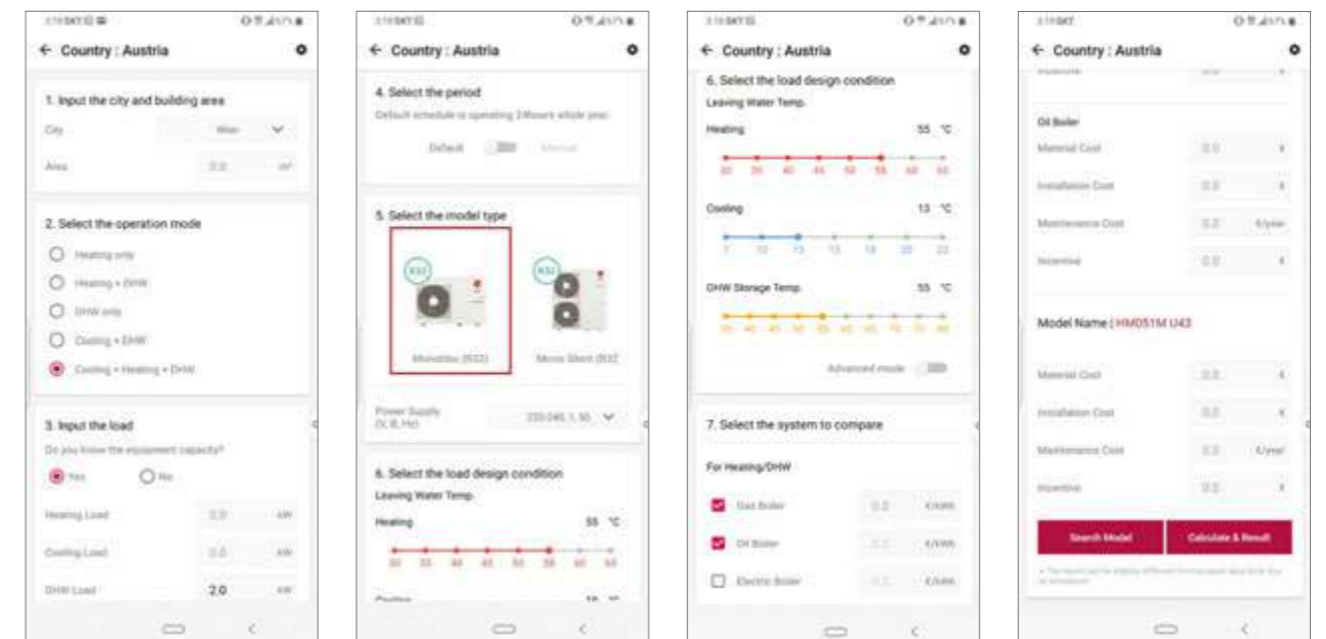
← Country : Austria

1. Input the city and building area

City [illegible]

Area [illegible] m²

2. Select the operation mode

Heating only

Heating + DHW

DHW only

Cooling + DHW

Cooling + Heating + DHW

3. Input the load

Do you know the equipment capacity?

Yes No

Heating Load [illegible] kW

Cooling Load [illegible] kW

DHW Load 2.0 kW

← Country : Austria

4. Select the period

Default schedule is operating 24hours whole year.

Default Manual

5. Select the model type

R32

Monobloc (R32)

R32

Mono Silent (R32)

Power Supply (V, Ø, Hz) 220-240, 1, 50

6. Select the load design condition

Leaving Water Temp.

Heating 55 °C

30 35 40 45 50 55 60 65

Cooling

← Country : Austria

6. Select the load design condition

Leaving Water Temp.

Heating 55 °C

30 35 40 45 50 55 60 65

Cooling 13 °C

7 10 13 15 18 20 22

DHW Storage Temp. 55 °C

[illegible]

Advanced mode

7. Select the system to compare

For Heating/DHW

Gas Boiler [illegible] €/kWh

Oil Boiler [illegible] €/kWh

Electric Boiler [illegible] €/kWh

← Country : Austria

Oil Boiler

Material Cost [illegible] €

Installation Cost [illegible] €

Maintenance Cost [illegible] €/year

Incentive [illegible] €

Model Name | HM051M U43

Material Cost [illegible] €

Installation Cost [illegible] €

Maintenance Cost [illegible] €/year

Incentive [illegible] €

Search Model

Calculate & Result

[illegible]